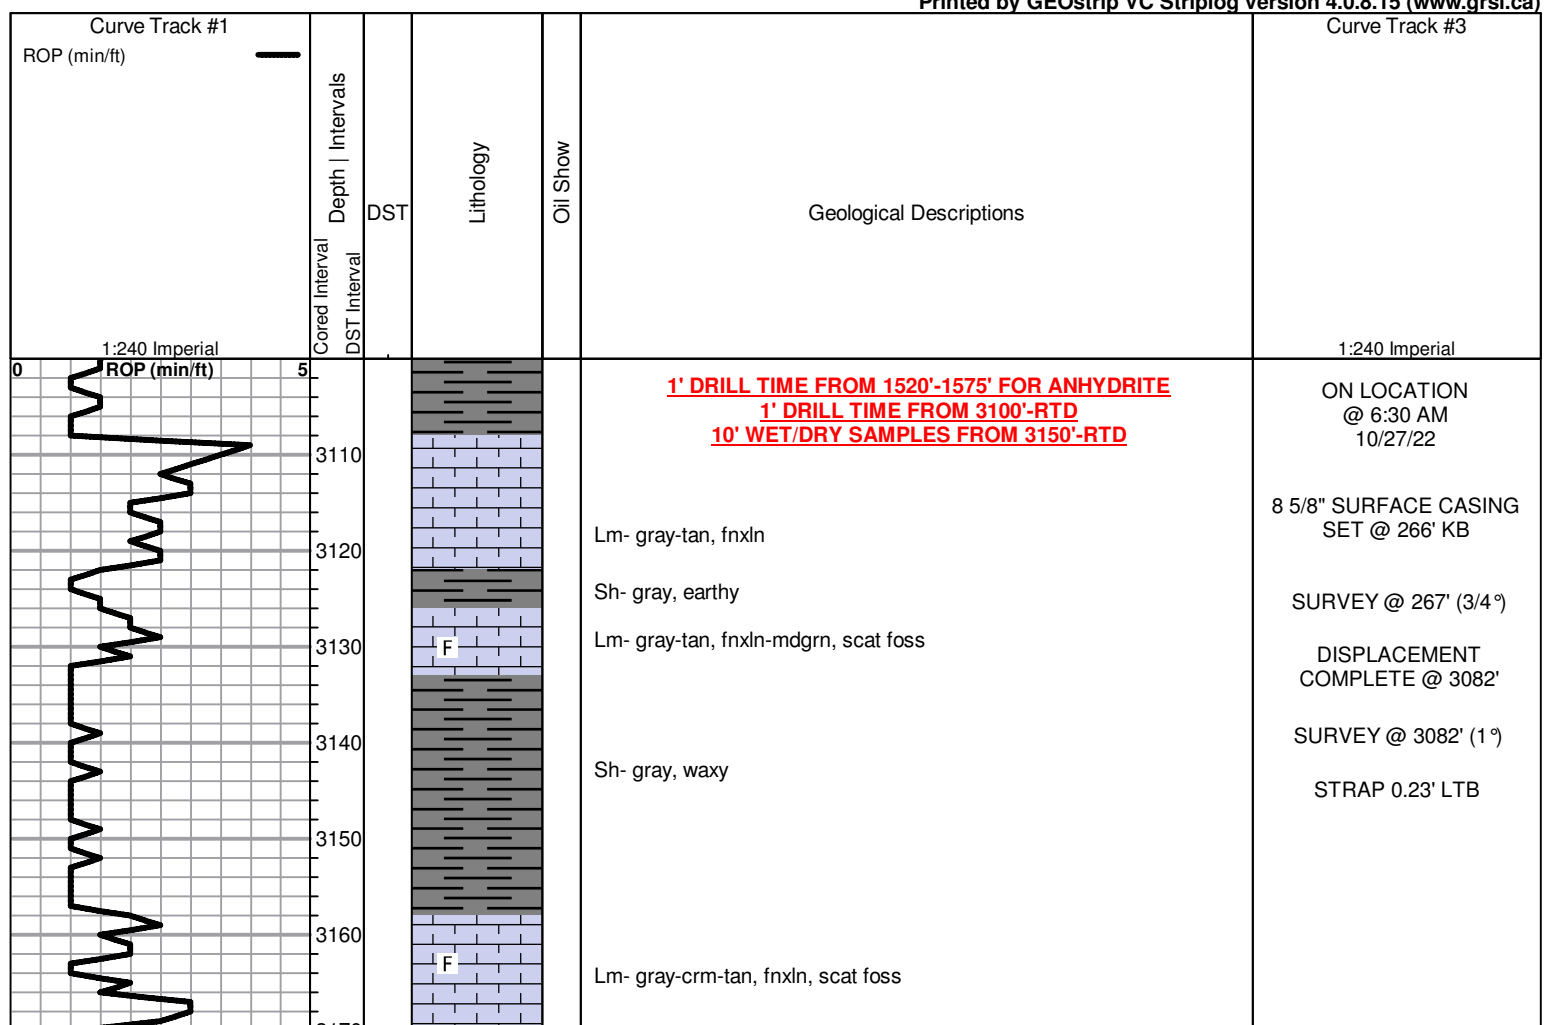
Printed by GEOstrip VC Striplog version 4.0.8.15 (www.grsi.ca)

Curve Track #1
ROP (min/ft)
1:240 Imperial

Cored Interval
DST Interval
Depth | Intervals
DST
Lithology
Oil Show
Geological Descriptions

Curve Track #3
1:240 Imperial

0 ROP (min/ft) 5

3110
3120
3130
3140
3150
3160

F
F

1' DRILL TIME FROM 1520'-1575' FOR ANHYDRITE
1' DRILL TIME FROM 3100'-RTD
10' WET/DRY SAMPLES FROM 3150'-RTD

Lm- gray-tan, fnxln

Sh- gray, earthy

Lm- gray-tan, fnxln-mdgrn, scat foss

Sh- gray, waxy

Lm- gray-crm-tan, fnxln, scat foss

ON LOCATION
@ 6:30 AM
10/27/22

8 5/8" SURFACE CASING
SET @ 266' KB

SURVEY @ 267' (3/4°)

DISPLACEMENT
COMPLETE @ 3082'

SURVEY @ 3082' (1°)

STRAP 0.23' LTB